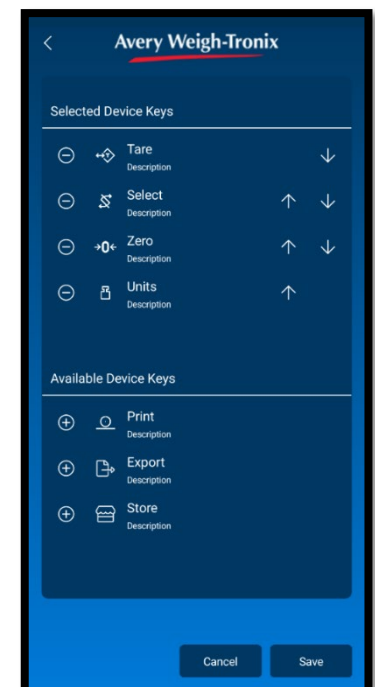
Avery Weigh-Tronix

Selected Device Keys

Tare
Description

Select
Description

Zero
Description

Units
Description

Available Device Keys

Print
Description

Export
Description

Store
Description

Cancel
Save